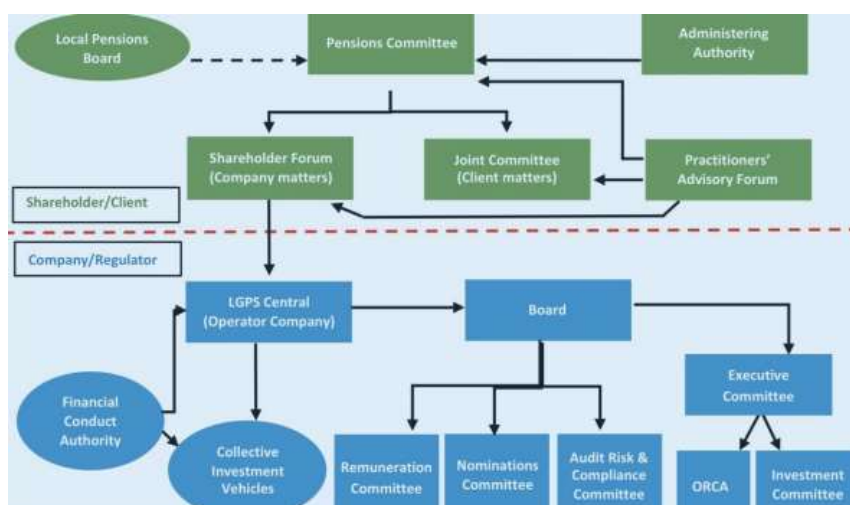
Local Pensions Board

Pensions Committee

Administering Authority

Shareholder Forum (Company matters)

Joint Committee (Client matters)

Practitioners' Advisory Forum

Shareholder/Client

Company/Regulator

LGPS Central (Operator Company)

Board

Executive Committee

Financial Conduct Authority

Collective Investment Vehicles

Remuneration Committee

Nominations Committee

Audit Risk & Compliance Committee

ORCA

Investment Committee